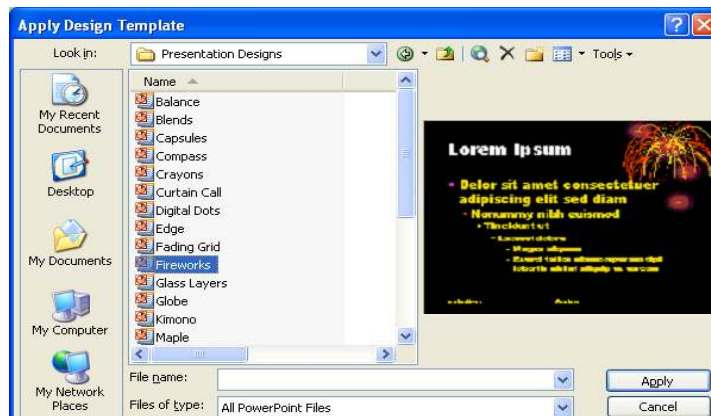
Apply Design Template

Look in: Presentation Designs

Tools

My Recent Documents

Desktop

My Documents

My Computer

My Network Places

Name

Balance
Blends
Capsules
Compass
Crayons
Curtain Call
Digital Dots
Edge
Fading Grid
Fireworks
Glass Layers
Globe
Kimono
Maple

Lorem Ipsum

• Dolor sit amet consectetuer adipiscing elit sed diam
• Nonummy nibh euismod
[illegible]

File name:

Files of type: All PowerPoint Files

Apply

Cancel